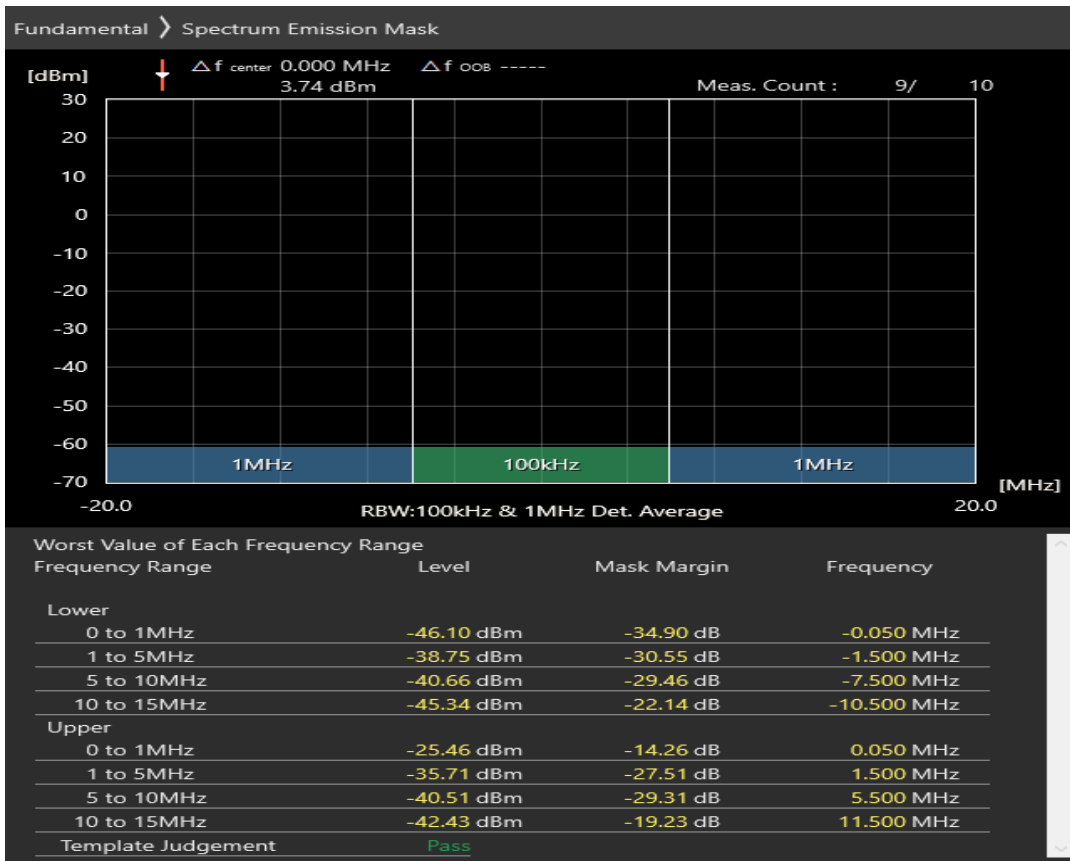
Fundamental 〉 Spectrum Emission Mask

[dBm]
$\triangle$f center 0.000 MHz
3.74 dBm
$\triangle$f OOB -----
Meas. Count : 9/ 10

30
20
10
0
-10
-20
-30
-40
-50
-60
-70

1MHz
100kHz
1MHz

-20.0
RBW:100kHz & 1MHz Det. Average
20.0
[MHz]

Worst Value of Each Frequency Range

| Frequency Range | Level | Mask Margin | Frequency |
|---|---|---|---|
| Lower | | | |
| 0 to 1MHz | -46.10 dBm | -34.90 dB | -0.050 MHz |
| 1 to 5MHz | -38.75 dBm | -30.55 dB | -1.500 MHz |
| 5 to 10MHz | -40.66 dBm | -29.46 dB | -7.500 MHz |
| 10 to 15MHz | -45.34 dBm | -22.14 dB | -10.500 MHz |
| Upper | | | |
| 0 to 1MHz | -25.46 dBm | -14.26 dB | 0.050 MHz |
| 1 to 5MHz | -35.71 dBm | -27.51 dB | 1.500 MHz |
| 5 to 10MHz | -40.51 dBm | -29.31 dB | 5.500 MHz |
| 10 to 15MHz | -42.43 dBm | -19.23 dB | 11.500 MHz |
| Template Judgement | Pass | | |